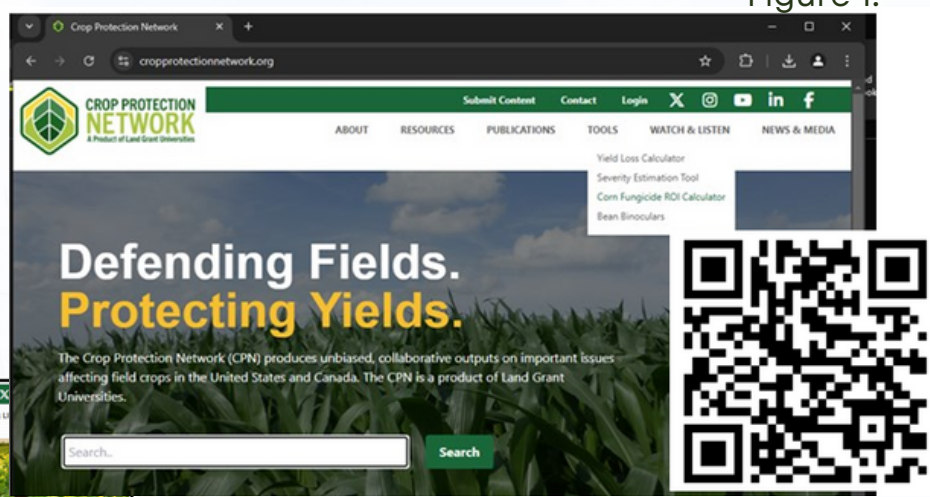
Figure 1.

Crop Protection Network

cropprotectionnetwork.org

CROP PROTECTION NETWORK
A Product of Land Grant Universities

Submit Content Contact Login

ABOUT RESOURCES PUBLICATIONS TOOLS WATCH & LISTEN NEWS & MEDIA

Yield Loss Calculator
Severity Estimation Tool
Corn Fungicide ROI Calculator
Bean Binoculars

Defending Fields.
Protecting Yields.

The Crop Protection Network (CPN) produces unbiased, collaborative outputs on important issues affecting field crops in the United States and Canada. The CPN is a product of Land Grant Universities.

Search..

Search